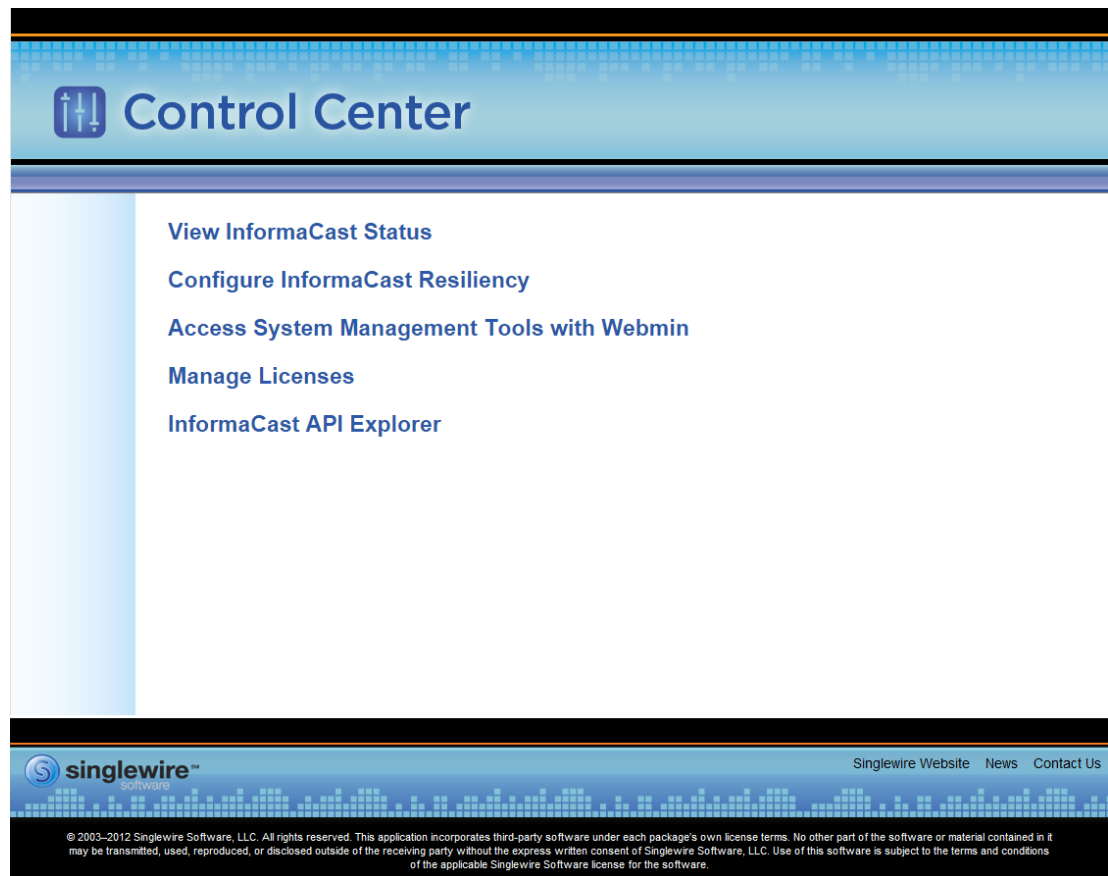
Control Center

View InformaCast Status

Configure InformaCast Resiliency

Access System Management Tools with Webmin

Manage Licenses

InformaCast API Explorer

singlewire℠ software

Singlewire Website News Contact Us

© 2003–2012 Singlewire Software, LLC. All rights reserved. This application incorporates third-party software under each package's own license terms. No other part of the software or material contained in it may be transmitted, used, reproduced, or disclosed outside of the receiving party without the express written consent of Singlewire Software, LLC. Use of this software is subject to the terms and conditions of the applicable Singlewire Software license for the software.